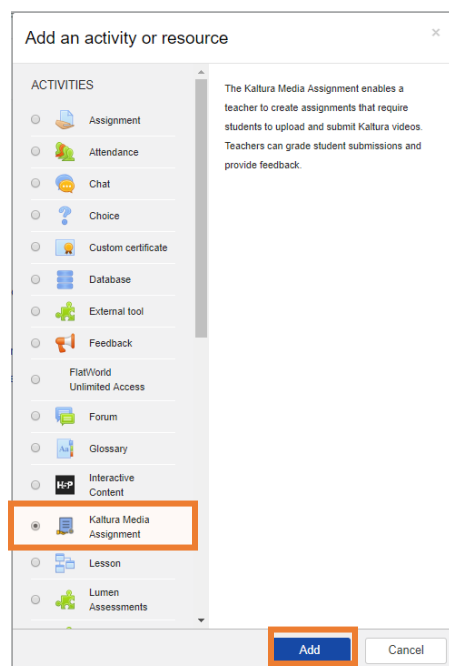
Add an activity or resource

×

ACTIVITIES

Assignment

Attendance

Chat

Choice

Custom certificate

Database

External tool

Feedback

FlatWorld Unlimited Access

Forum

Glossary

H5P

Interactive Content

Kaltura Media Assignment

Lesson

Lumen Assessments

The Kaltura Media Assignment enables a teacher to create assignments that require students to upload and submit Kaltura videos. Teachers can grade student submissions and provide feedback.

Add

Cancel